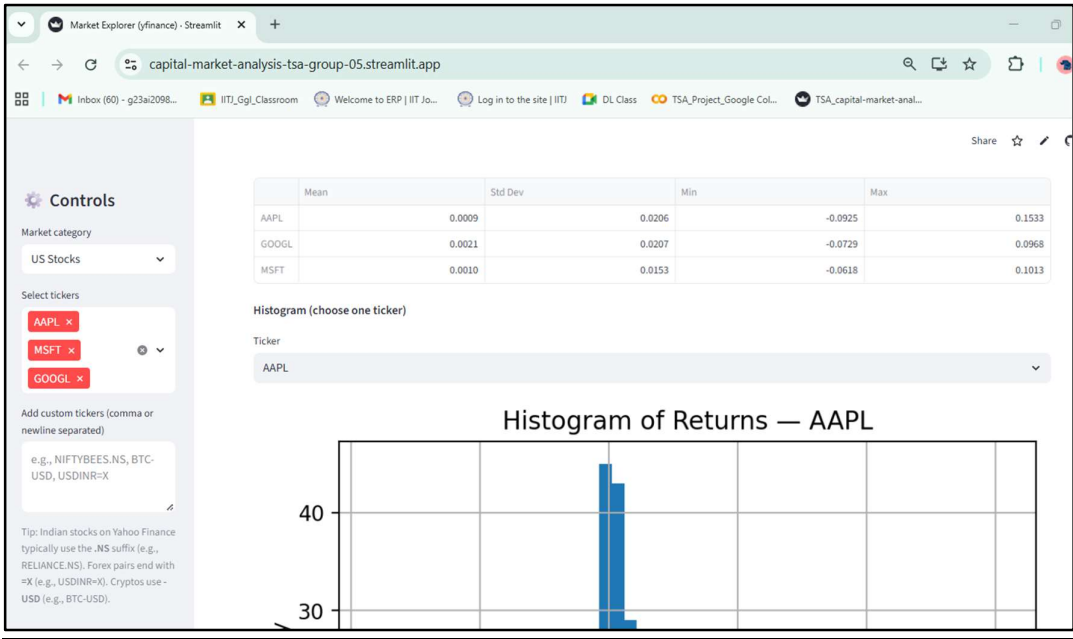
Market Explorer (yfinance) · Streamlit ✕ +

capital-market-analysis-tsa-group-05.streamlit.app

Inbox (60) - g23ai2098... IITJ_Ggl_Classroom Welcome to ERP | IIT Jo... Log in to the site | IITJ DL Class TSA_Project_Google Col... TSA_capital-market-anal...

Share

Controls

Market category

US Stocks

Select tickers

AAPL ×

MSFT ×

GOOGL ×

Add custom tickers (comma or newline separated)

e.g., NIFTYBEES.NS, BTC-USD, USDINR=X

Tip: Indian stocks on Yahoo Finance typically use the .NS suffix (e.g., RELIANCE.NS). Forex pairs end with =X (e.g., USDINR=X). Cryptos use -USD (e.g., BTC-USD).

| | Mean | Std Dev | Min | Max |
|---|---|---|---|---|
| AAPL | 0.0009 | 0.0206 | -0.0925 | 0.1533 |
| GOOGL | 0.0021 | 0.0207 | -0.0729 | 0.0968 |
| MSFT | 0.0010 | 0.0153 | -0.0618 | 0.1013 |

Histogram (choose one ticker)

Ticker

AAPL

Histogram of Returns — AAPL

40

30